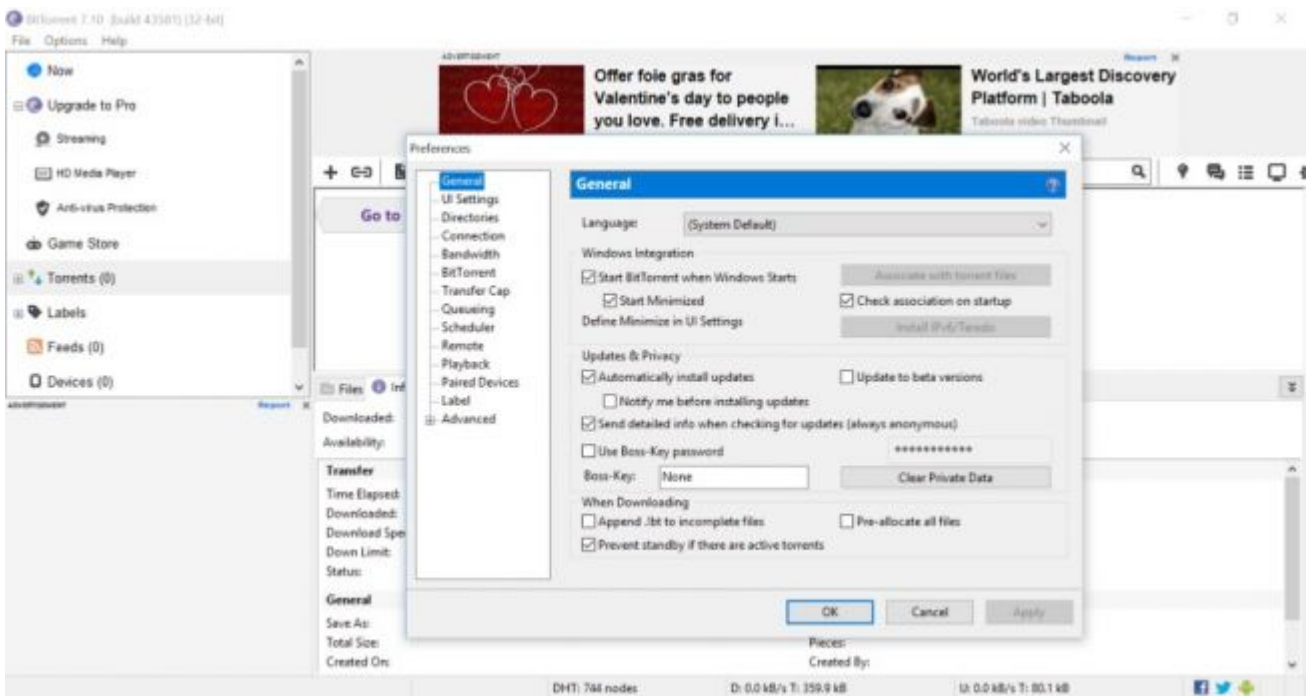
BitTorrent 7.10 (build 43581) (32-bit)
File Options Help

Now
Upgrade to Pro
Streaming
HD Media Player
Anti-virus Protection
Game Store
Torrents (0)
Labels
Feeds (0)
Devices (0)
ADVERTISEMENT
Report

ADVERTISEMENT
Offer foie gras for Valentine's day to people you love. Free delivery i...
World's Largest Discovery Platform | Taboola
Taboola video Thumbnail
Report

Go to

Files Info
Downloaded:
Availability:
Transfer
Time Elapsed:
Downloaded:
Download Speed:
Down Limit:
Status:
General
Save As:
Total Size:
Created On:
Pieces:
Created By:

Preferences

General
UI Settings
Directories
Connection
Bandwidth
BitTorrent
Transfer Cap
Queueing
Scheduler
Remote
Playback
Paired Devices
Label
Advanced

General
Language: (System Default)
Windows Integration
Start BitTorrent when Windows Starts
Associate with torrent files
Start Minimized
Check association on startup
Define Minimize in UI Settings
Install IPv6/Teredo
Updates & Privacy
Automatically install updates
Update to beta versions
Notify me before installing updates
Send detailed info when checking for updates (always anonymous)
Use Boss-Key password
************
Boss-Key: None
Clear Private Data
When Downloading
Append .!bt to incomplete files
Pre-allocate all files
Prevent standby if there are active torrents

OK Cancel Apply

DHT: 744 nodes
D: 0.0 kB/s T: 359.9 kB
U: 0.0 kB/s T: 80.1 kB